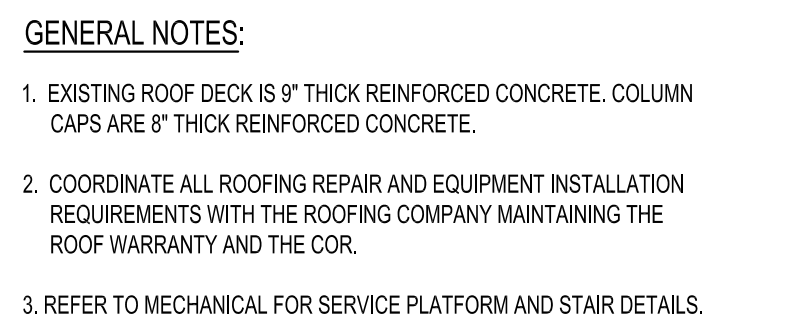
GENERAL NOTES:

1. EXISTING ROOF DECK IS 9" THICK REINFORCED CONCRETE. COLUMN CAPS ARE 8" THICK REINFORCED CONCRETE.

2. COORDINATE ALL ROOFING REPAIR AND EQUIPMENT INSTALLATION REQUIREMENTS WITH THE ROOFING COMPANY MAINTAINING THE ROOF WARRANTY AND THE COR.

3. REFER TO MECHANICAL FOR SERVICE PLATFORM AND STAIR DETAILS.